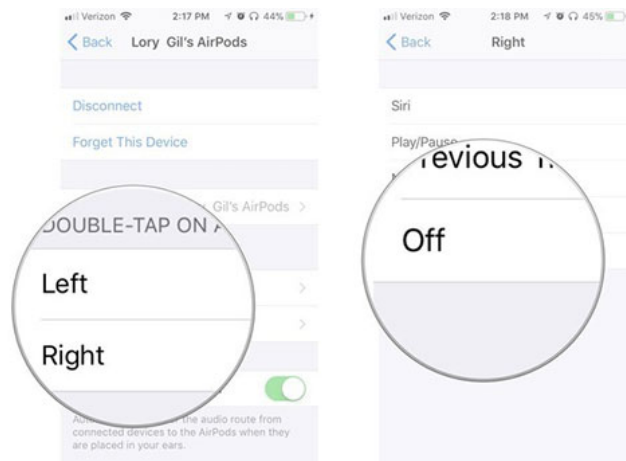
Verizon 2:17 PM 44%

Back Lory Gil's AirPods

Disconnect

Forget This Device

Gil's AirPods

DOUBLE-TAP ON A

Left

Right

A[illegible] the audio route from connected devices to the AirPods when they are placed in your ears.

Verizon 2:18 PM 45%

Back Right

Siri

Play/Pause

revious T

Off